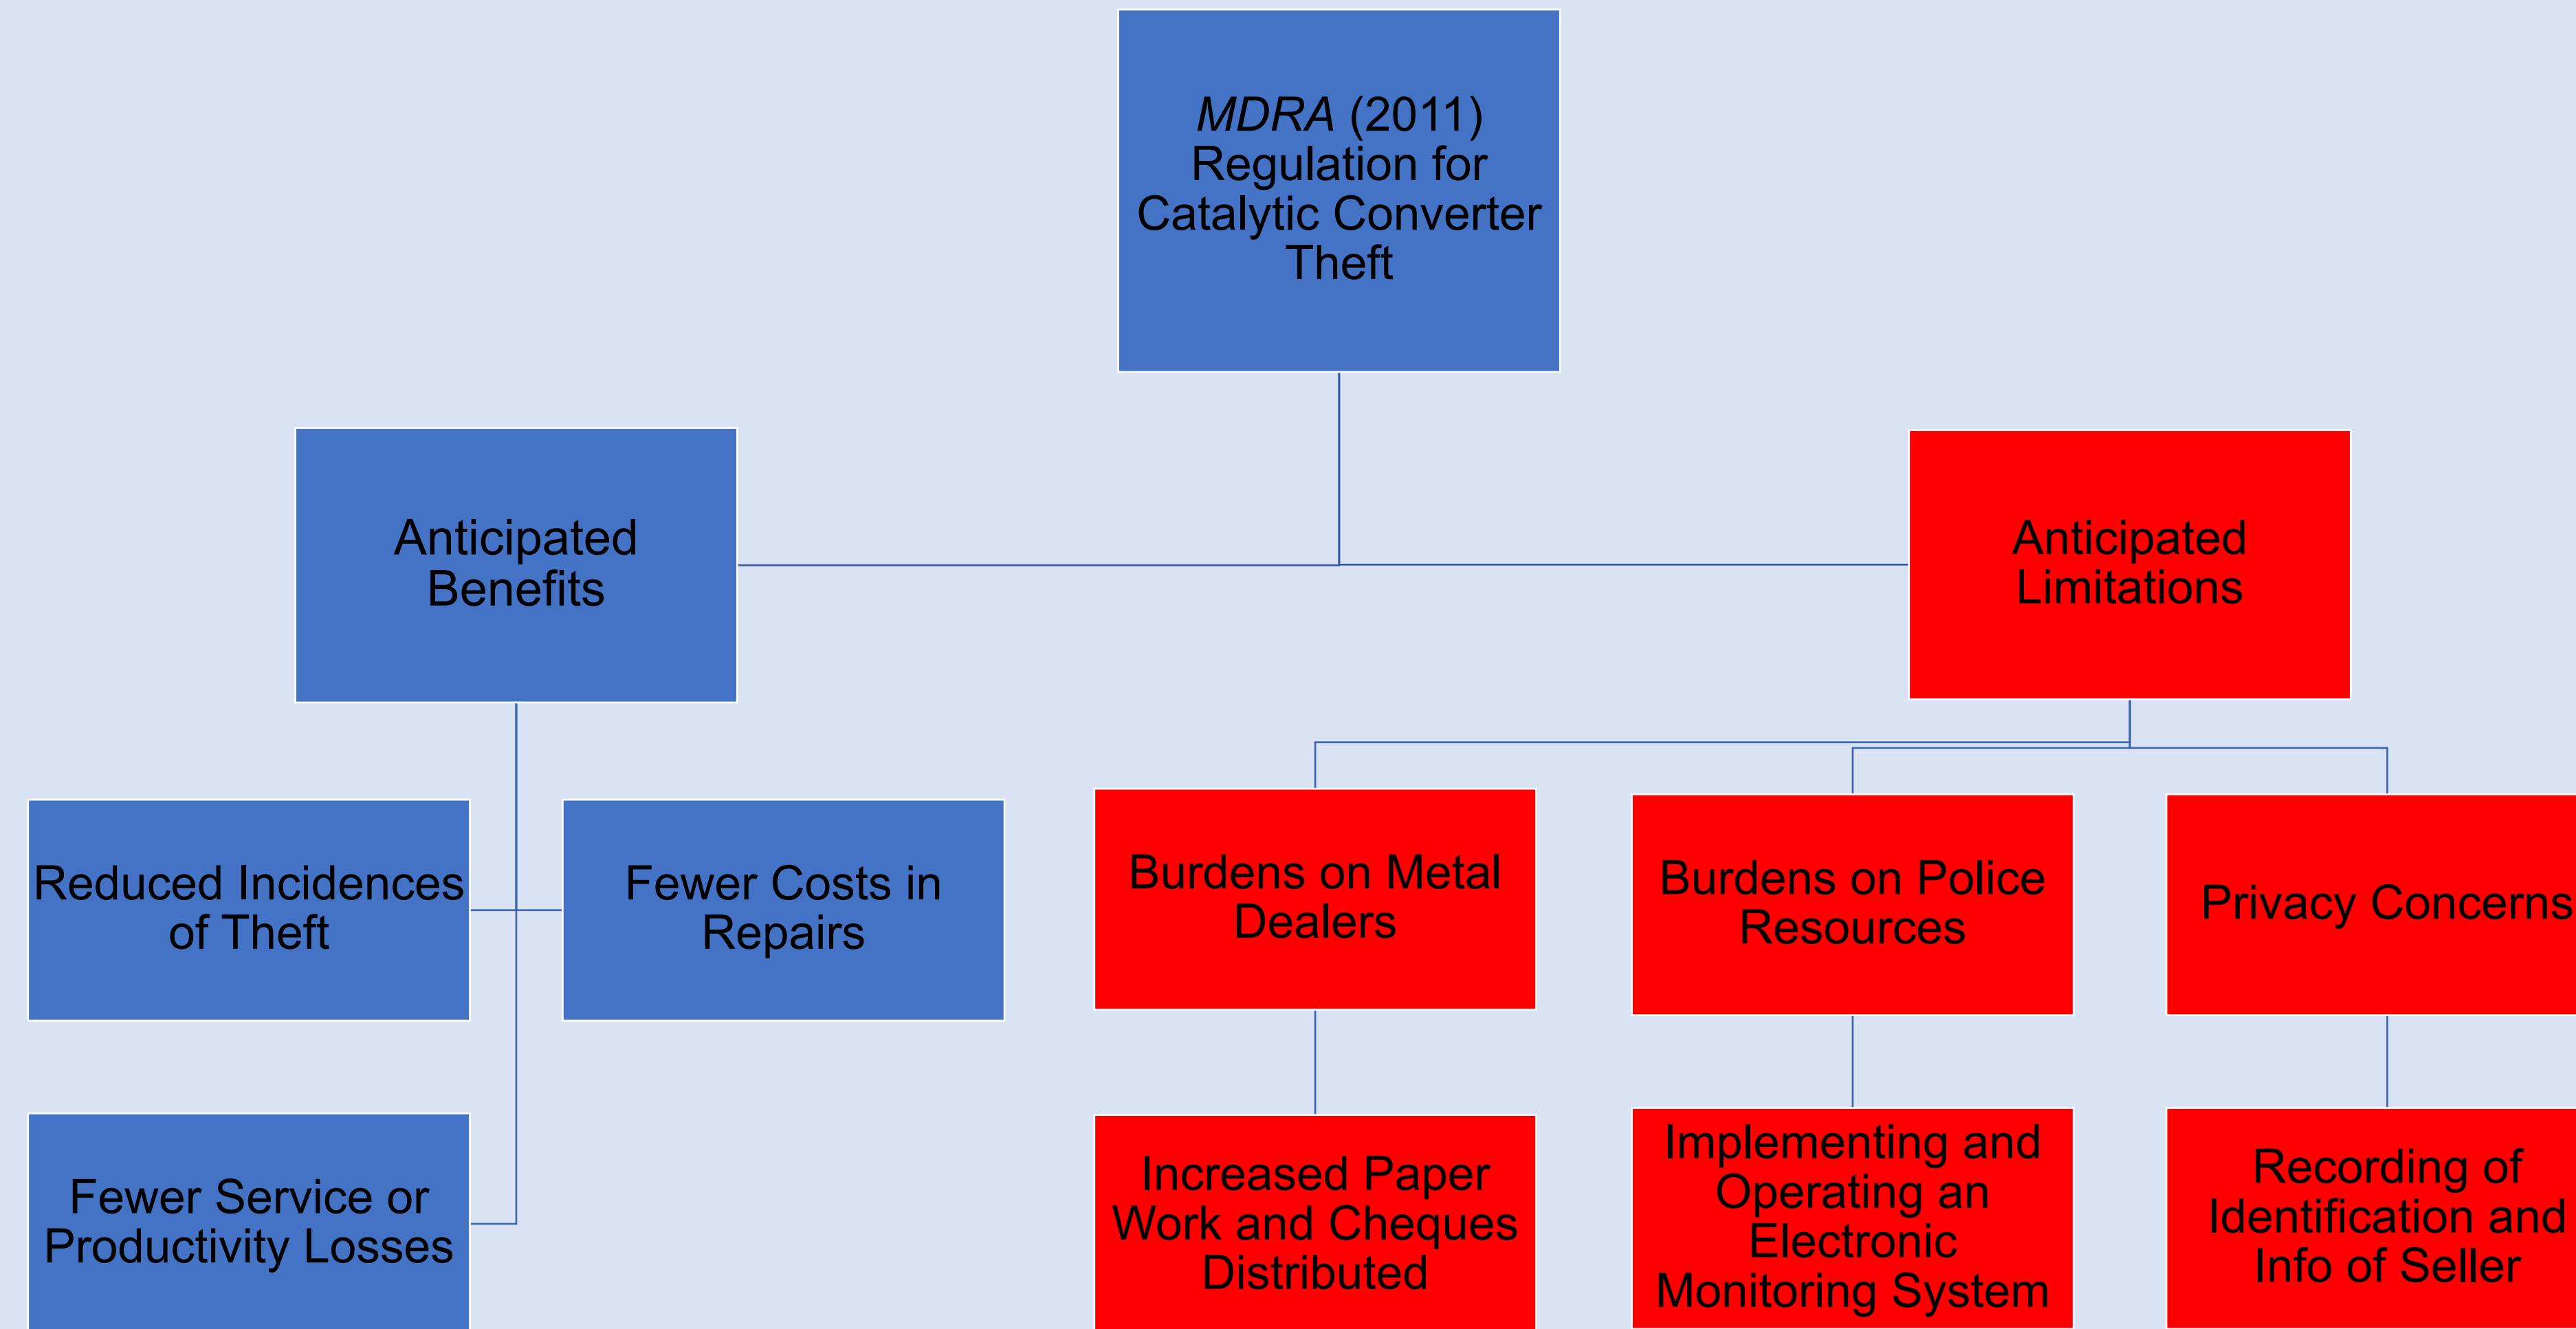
*MDRA* (2011) Regulation for Catalytic Converter Theft

Anticipated Benefits

Anticipated Limitations

Reduced Incidences of Theft

Fewer Costs in Repairs

Fewer Service or Productivity Losses

Burdens on Metal Dealers

Burdens on Police Resources

Privacy Concerns

Increased Paper Work and Cheques Distributed

Implementing and Operating an Electronic Monitoring System

Recording of Identification and Info of Seller